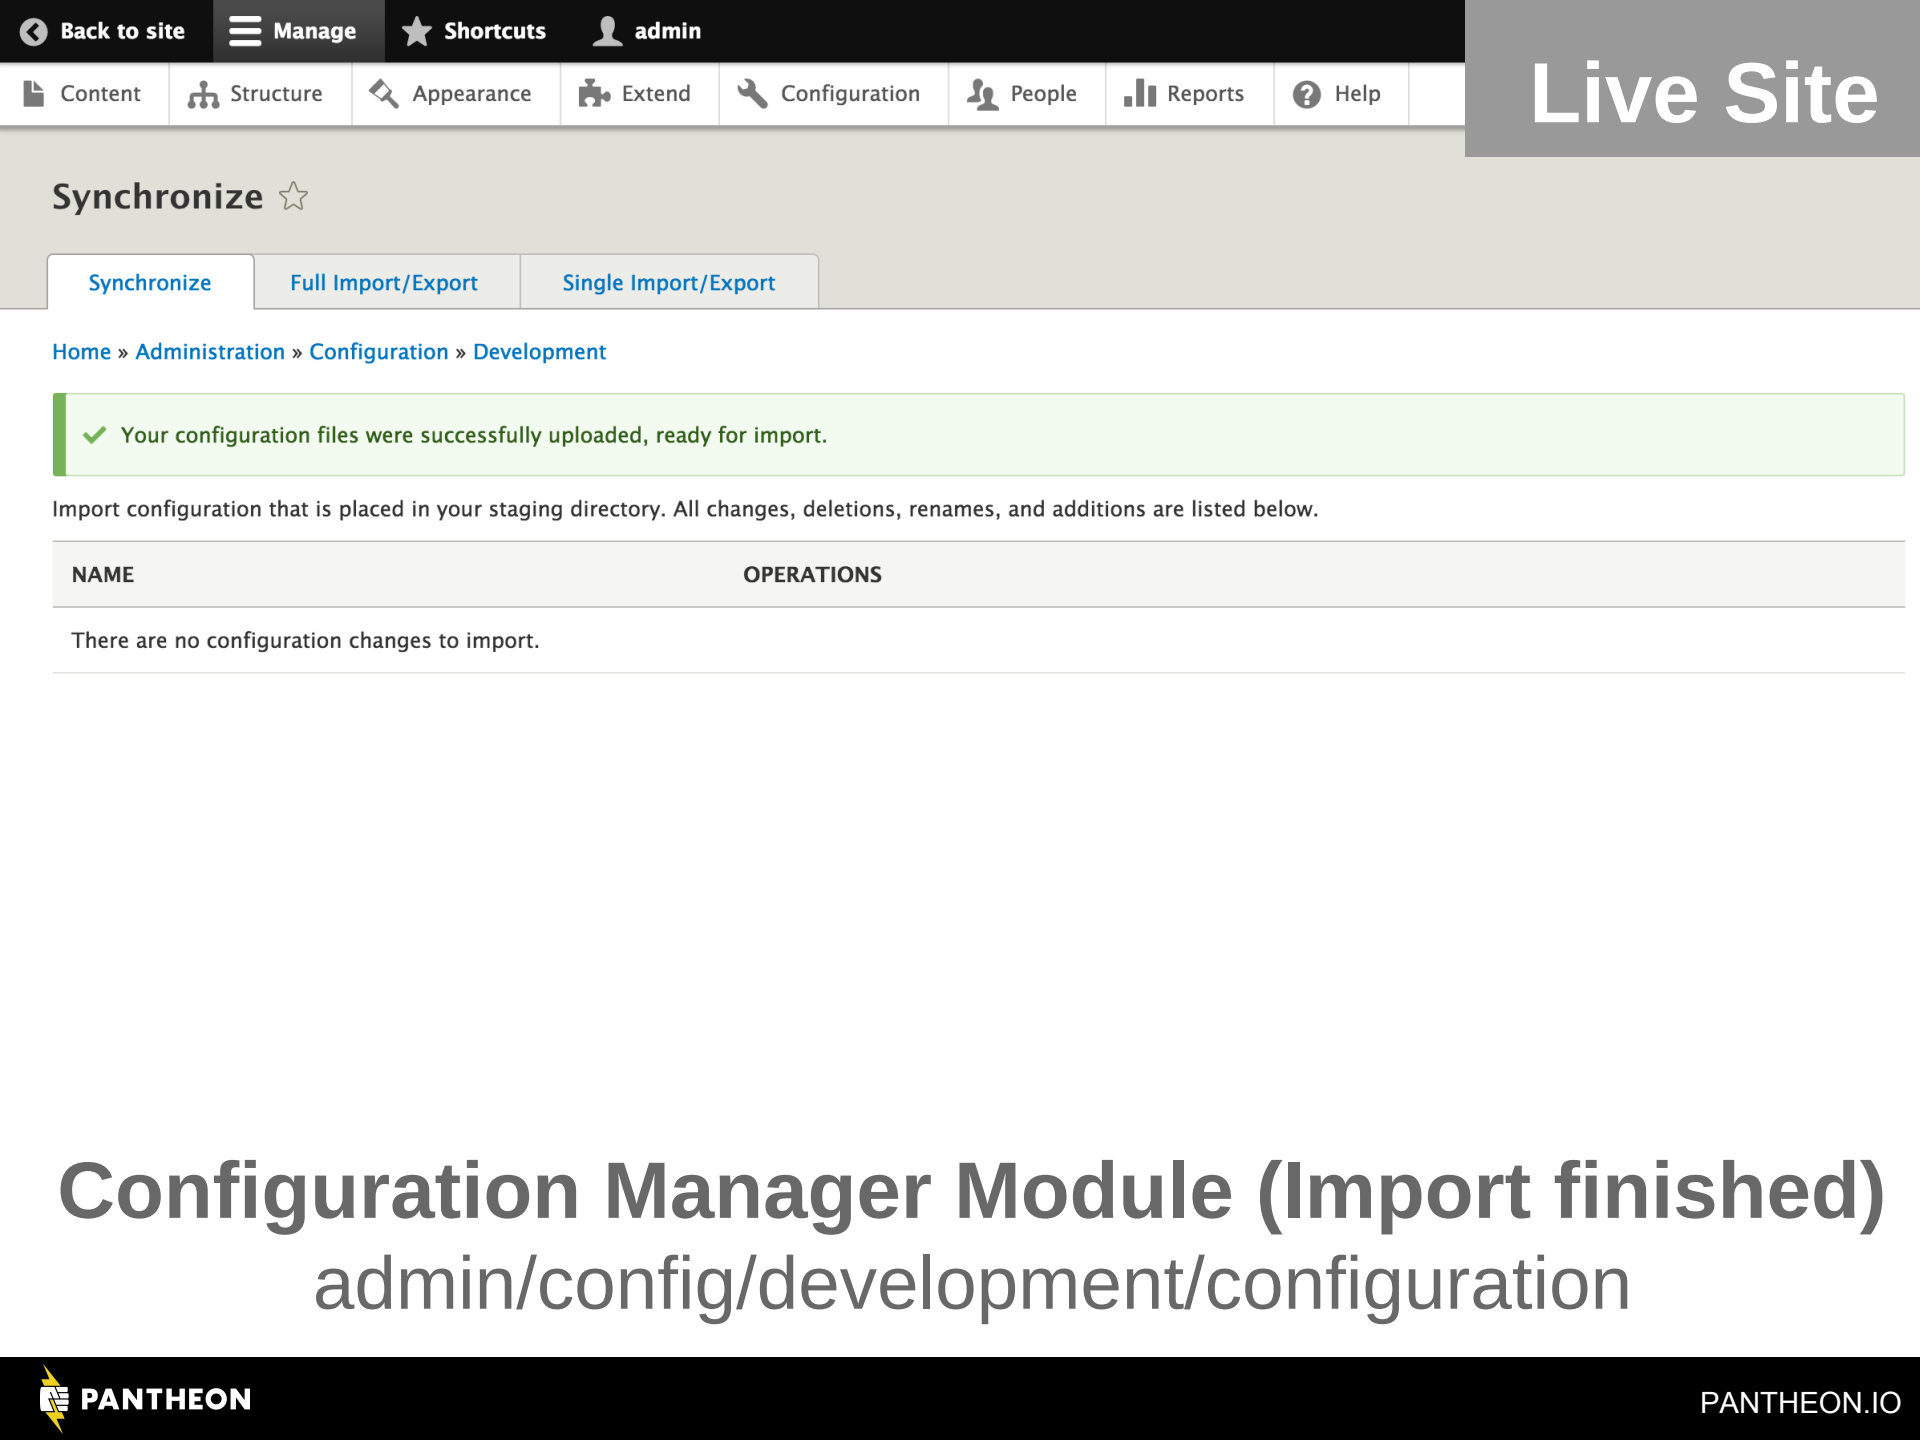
Back to site Manage Shortcuts admin

Content Structure Appearance Extend Configuration People Reports Help

Live Site

Synchronize ☆

Synchronize | Full Import/Export | Single Import/Export

Home » Administration » Configuration » Development

Your configuration files were successfully uploaded, ready for import.

Import configuration that is placed in your staging directory. All changes, deletions, renames, and additions are listed below.

| NAME | OPERATIONS |
|---|---|
| There are no configuration changes to import. | |

Configuration Manager Module (Import finished)
admin/config/development/configuration

PANTHEON

PANTHEON.IO